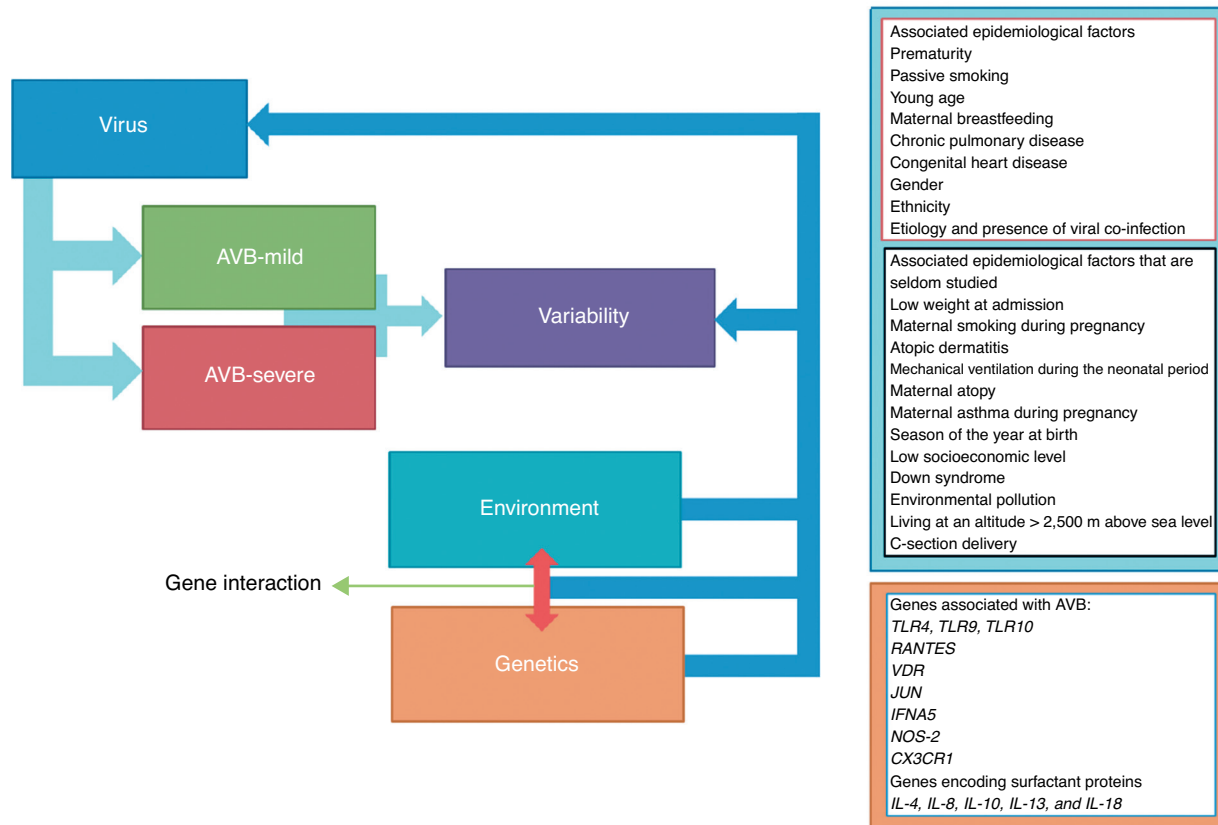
Virus

AVB-mild

AVB-severe

Variability

Environment

Gene interaction

Genetics

Associated epidemiological factors
Prematurity
Passive smoking
Young age
Maternal breastfeeding
Chronic pulmonary disease
Congenital heart disease
Gender
Ethnicity
Etiology and presence of viral co-infection

Associated epidemiological factors that are seldom studied
Low weight at admission
Maternal smoking during pregnancy
Atopic dermatitis
Mechanical ventilation during the neonatal period
Maternal atopy
Maternal asthma during pregnancy
Season of the year at birth
Low socioeconomic level
Down syndrome
Environmental pollution
Living at an altitude > 2,500 m above sea level
C-section delivery

Genes associated with AVB:
TLR4, TLR9, TLR10
RANTES
VDR
JUN
IFNA5
NOS-2
CX3CR1
Genes encoding surfactant proteins
IL-4, IL-8, IL-10, IL-13, and IL-18